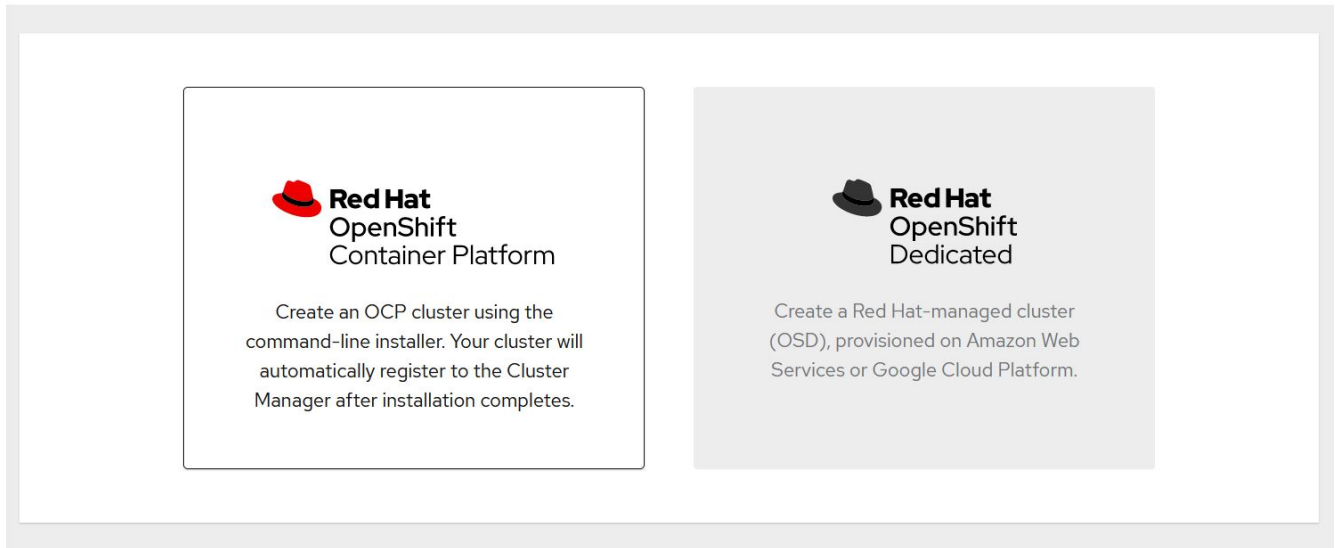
Red Hat
OpenShift
Container Platform

Create an OCP cluster using the command-line installer. Your cluster will automatically register to the Cluster Manager after installation completes.

Red Hat
OpenShift
Dedicated

Create a Red Hat-managed cluster (OSD), provisioned on Amazon Web Services or Google Cloud Platform.